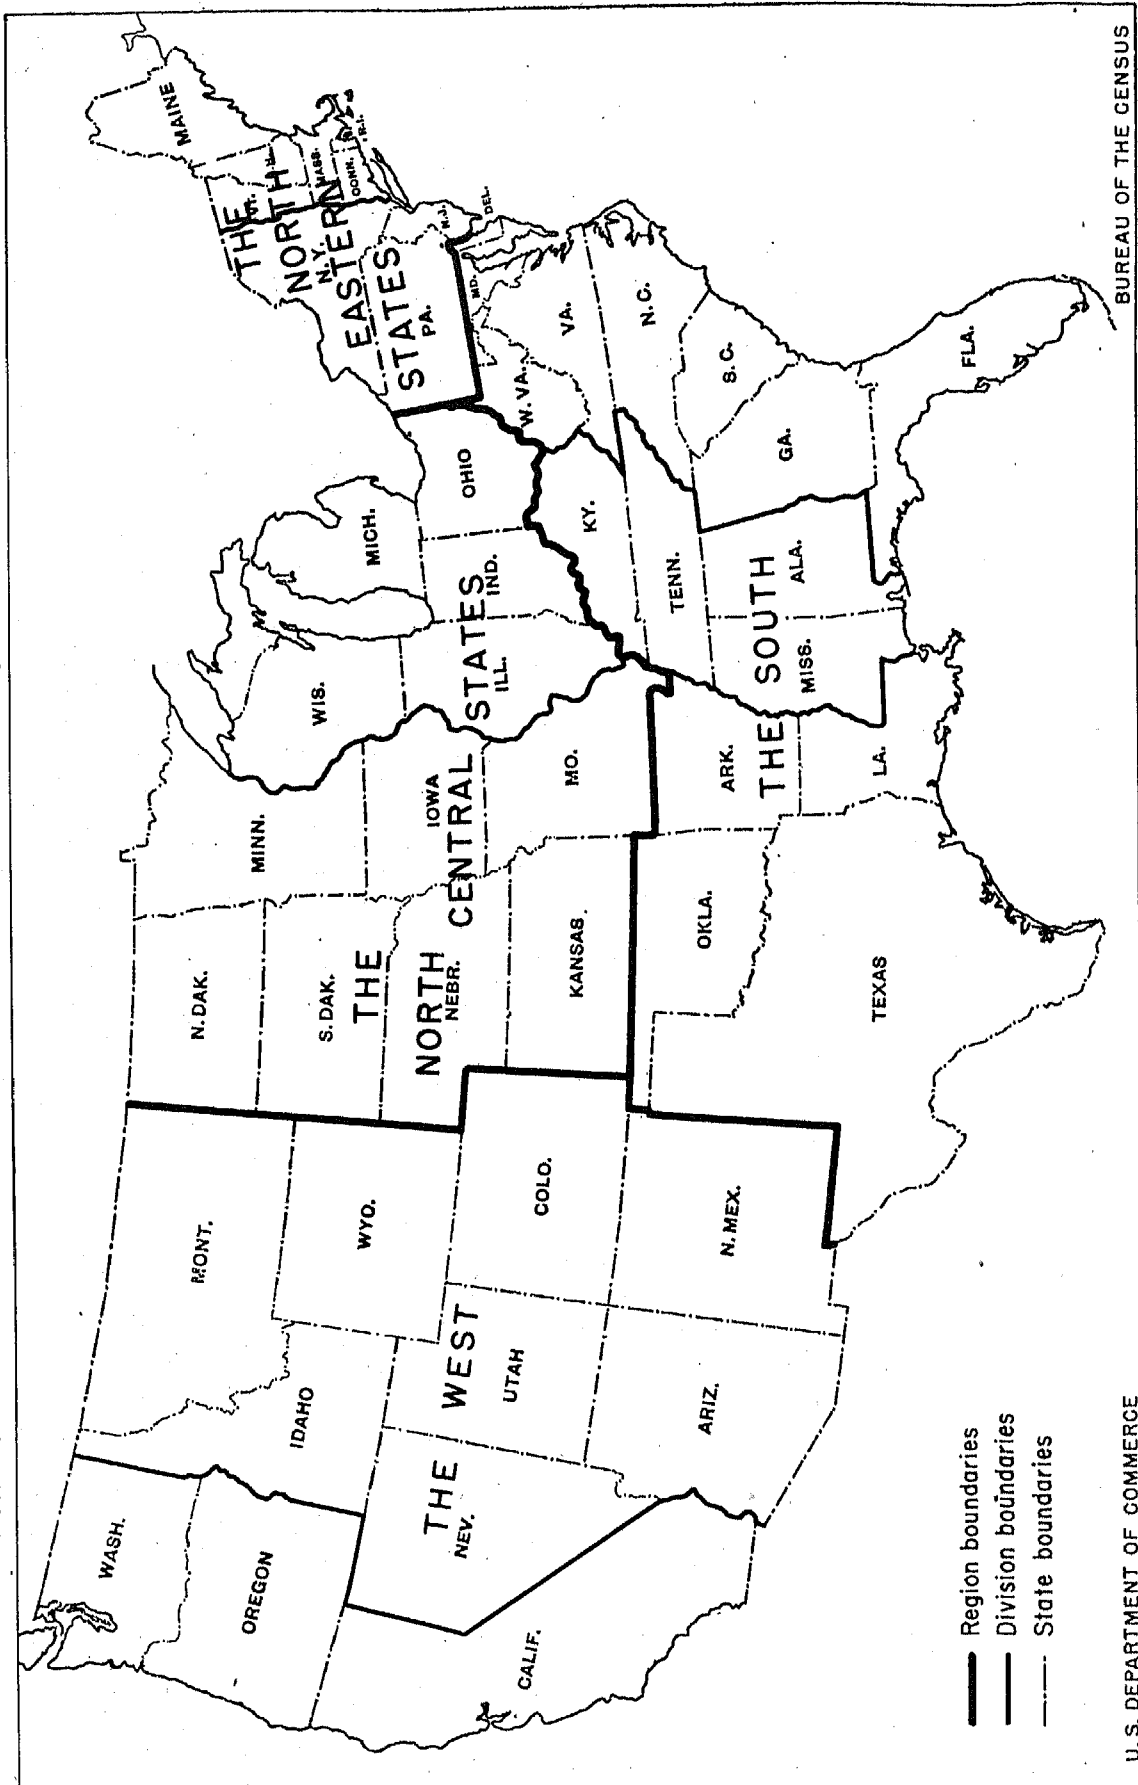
THE NORTHEASTERN STATES

MAINE
N.H.
VT.
MASS.
R.I.
CONN.
N.Y.
N.J.
PA.
DEL.
MD.
W. VA.
VA.
N.C.
S.C.
GA.
FLA.

THE NORTH CENTRAL STATES

OHIO
MICH.
IND.
ILL.
WIS.
MINN.
IOWA
MO.
N. DAK.
S. DAK.
NEBR.
KANSAS

THE SOUTH

KY.
TENN.
ALA.
MISS.
ARK.
LA.
OKLA.
TEXAS

THE WEST

MONT.
WYO.
COLO.
N. MEX.
IDAHO
UTAH
ARIZ.
WASH.
OREGON
NEV.
CALIF.

Region boundaries
Division boundaries
State boundaries

U.S. DEPARTMENT OF COMMERCE
BUREAU OF THE CENSUS